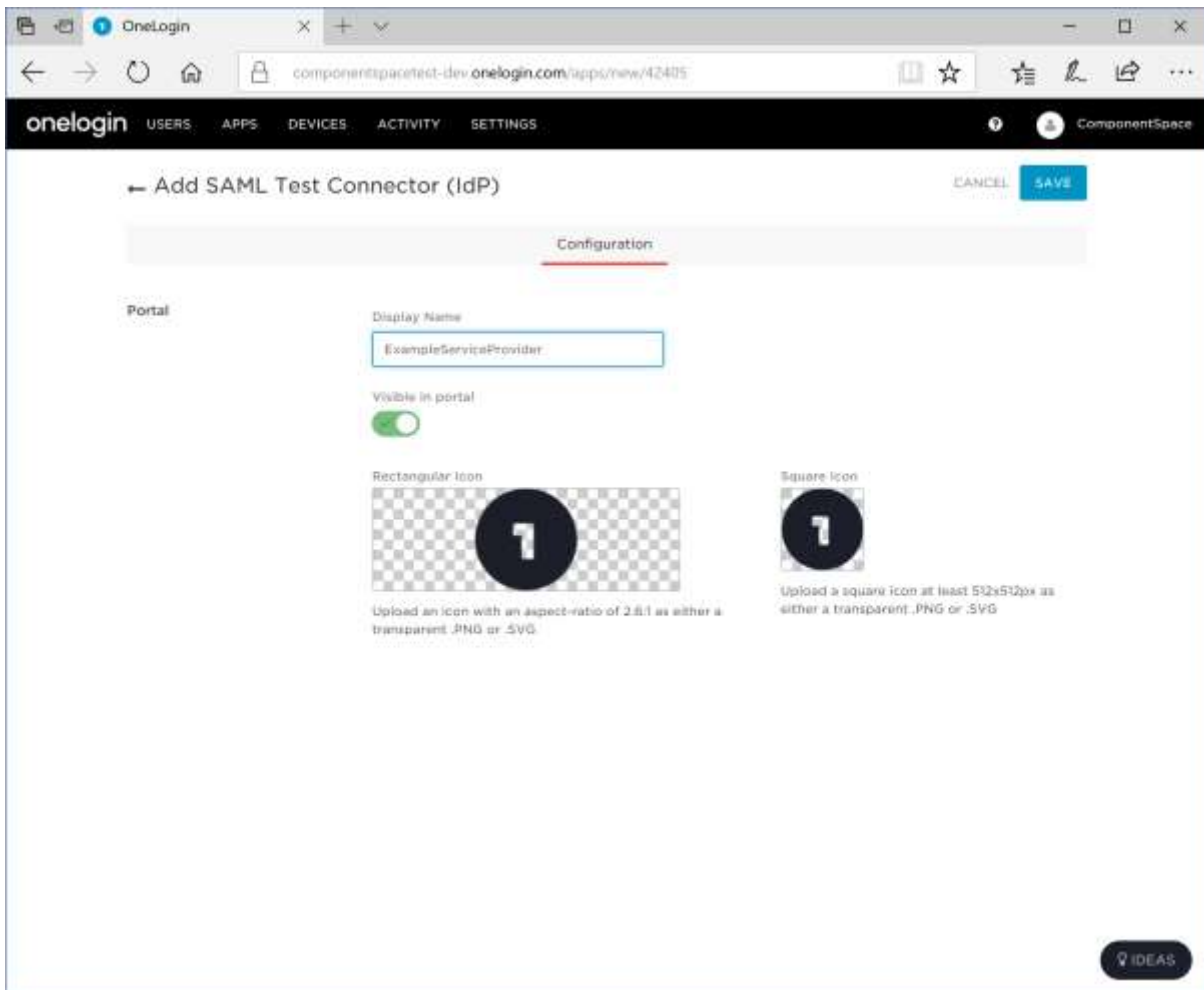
OneLogin

componentspacetest-dev.onelogin.com/apps/new/42405

onelogin USERS APPS DEVICES ACTIVITY SETTINGS

ComponentSpace

← Add SAML Test Connector (IdP)

CANCEL SAVE

Configuration

Portal

Display Name

ExampleServiceProvider

Visible in portal

Rectangular Icon

Upload an icon with an aspect-ratio of 2.6:1 as either a transparent .PNG or .SVG

Square Icon

Upload a square icon at least 512x512px as either a transparent .PNG or .SVG

IDEAS